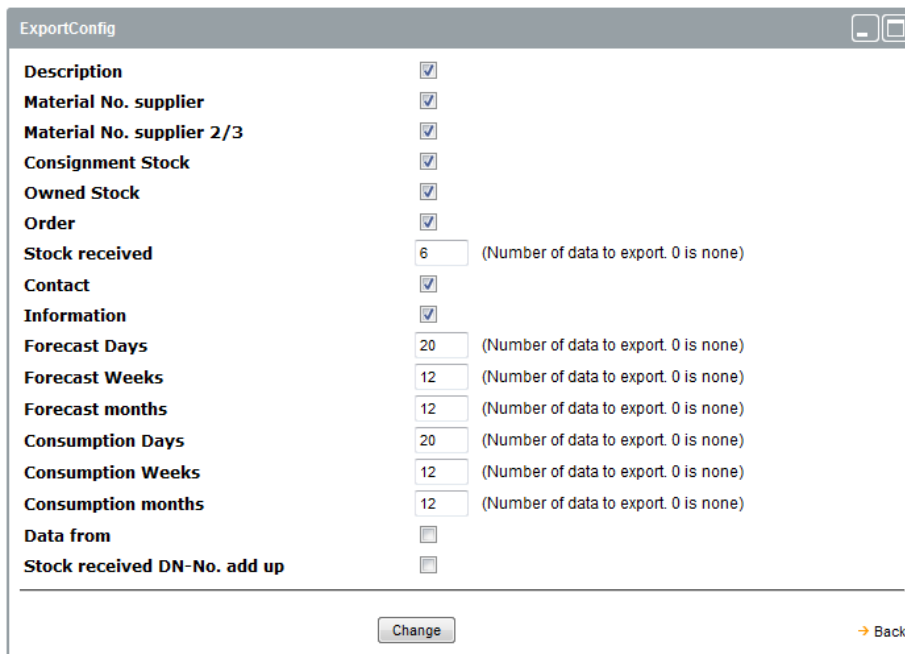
ExportConfig

| | | |
|---|---|---|
| Description | ☑ | |
| Material No. supplier | ☑ | |
| Material No. supplier 2/3 | ☑ | |
| Consignment Stock | ☑ | |
| Owned Stock | ☑ | |
| Order | ☑ | |
| Stock received | 6 | (Number of data to export. 0 is none) |
| Contact | ☑ | |
| Information | ☑ | |
| Forecast Days | 20 | (Number of data to export. 0 is none) |
| Forecast Weeks | 12 | (Number of data to export. 0 is none) |
| Forecast months | 12 | (Number of data to export. 0 is none) |
| Consumption Days | 20 | (Number of data to export. 0 is none) |
| Consumption Weeks | 12 | (Number of data to export. 0 is none) |
| Consumption months | 12 | (Number of data to export. 0 is none) |
| Data from | ☐ | |
| Stock received DN-No. add up | ☐ | |

Change

→ Back